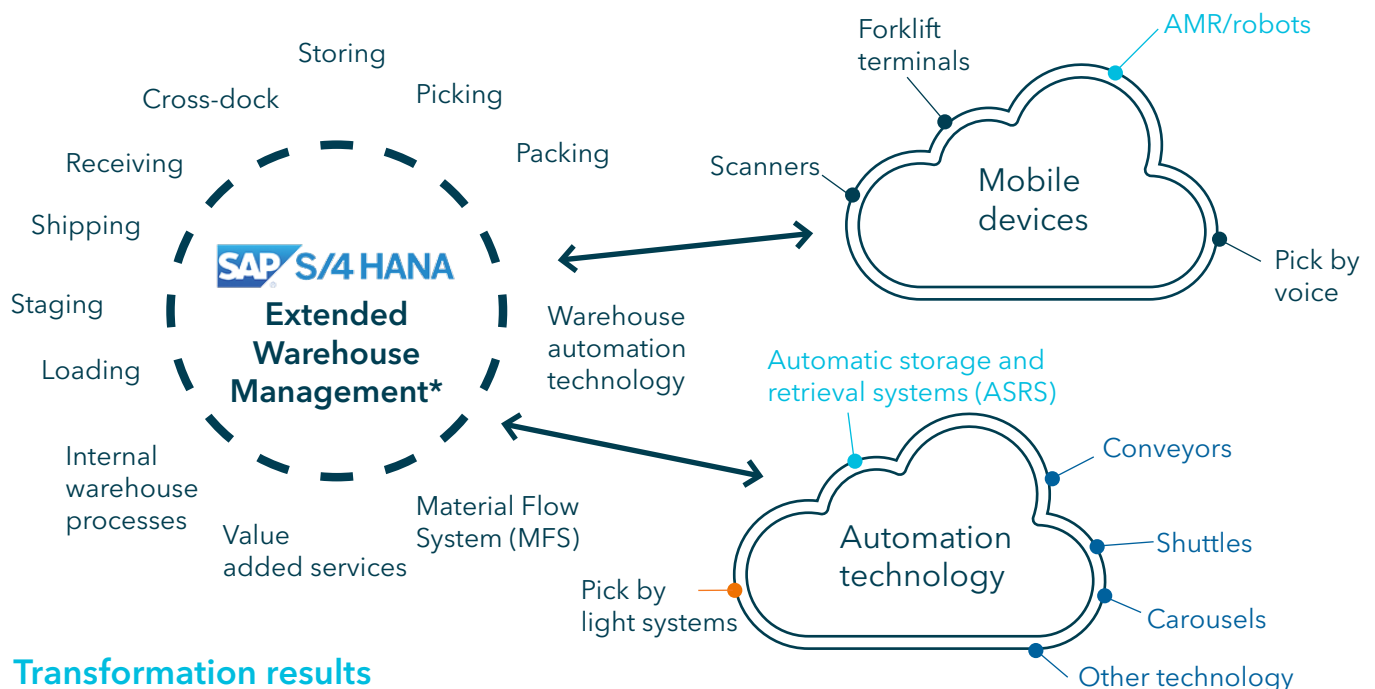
Storing

Cross-dock

Picking

Packing

Receiving

Shipping

Staging

Loading

SAP S/4HANA

Extended Warehouse Management*

Internal warehouse processes

Value added services

Material Flow System (MFS)

Warehouse automation technology

Forklift terminals

AMR/robots

Scanners

Mobile devices

Pick by voice

Automatic storage and retrieval systems (ASRS)

Conveyors

Shuttles

Automation technology

Pick by light systems

Carousels

Other technology

Transformation results